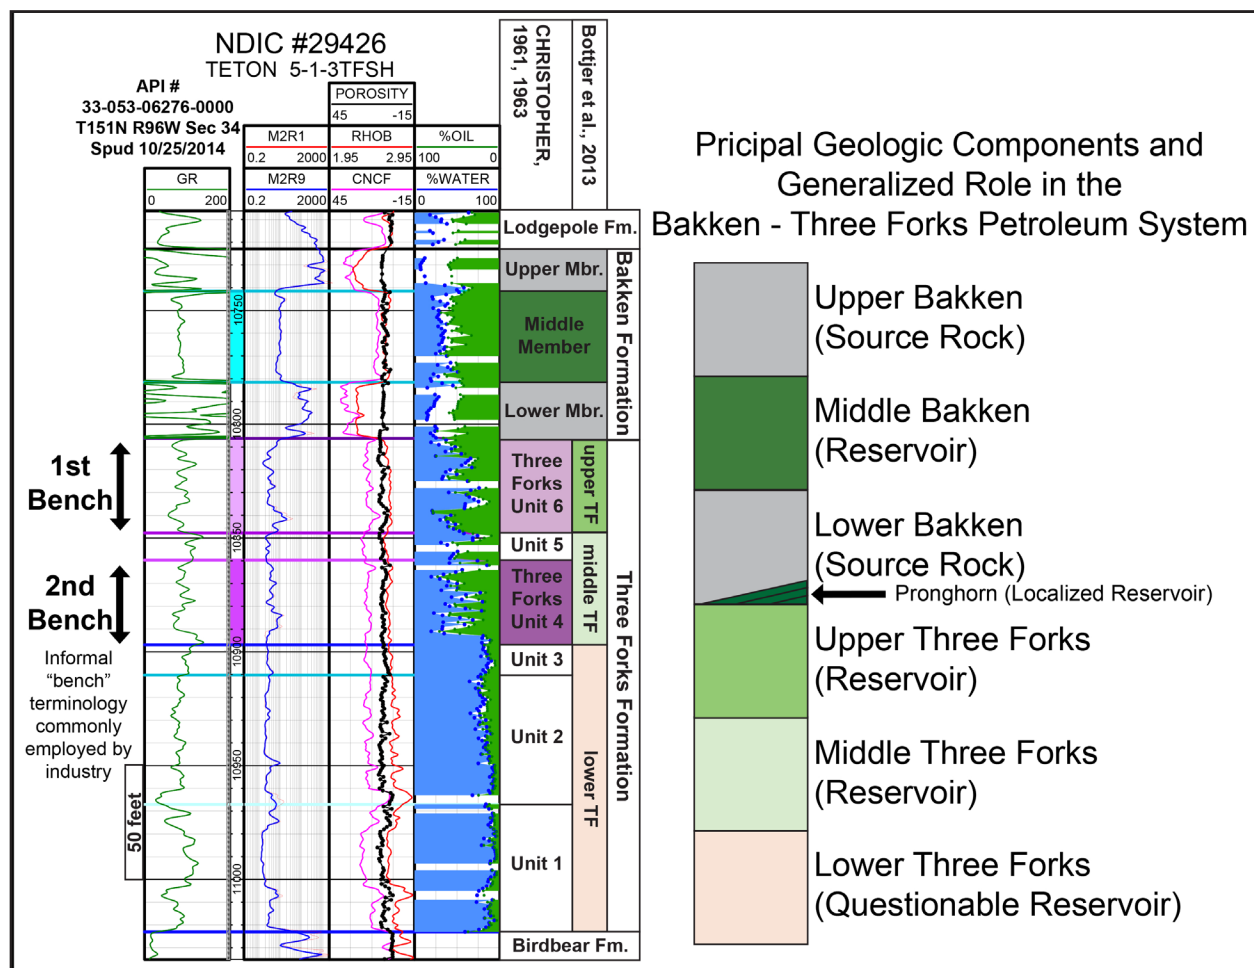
NDIC #29426
TETON 5-1-3TFSH

API #
33-053-06276-0000
T151N R96W Sec 34
Spud 10/25/2014

| GR | M2R1 | POROSITY | %OIL |
|---|---|---|---|
| 0 200 | 0.2 2000 | 45 -15 | 100 0 |
| | M2R9 | RHOB | %WATER |
| | 0.2 2000 | 1.95 2.95 | 0 100 |
| | | CNCF | |
| | | 45 -15 | |

10750
10800
10850
10900
10950
11000

CHRISTOPHER, 1961, 1963

Bottjer et al., 2013

Lodgepole Fm.
Upper Mbr.
Middle Member
Lower Mbr.
Bakken Formation
Three Forks Unit 6
upper TF
Unit 5
Three Forks Unit 4
middle TF
Unit 3
Unit 2
Unit 1
lower TF
Three Forks Formation
Birdbear Fm.

1st Bench
2nd Bench
Informal "bench" terminology commonly employed by industry
50 feet

Pricipal Geologic Components and Generalized Role in the Bakken - Three Forks Petroleum System

Upper Bakken (Source Rock)
Middle Bakken (Reservoir)
Lower Bakken (Source Rock)
Pronghorn (Localized Reservoir)
Upper Three Forks (Reservoir)
Middle Three Forks (Reservoir)
Lower Three Forks (Questionable Reservoir)